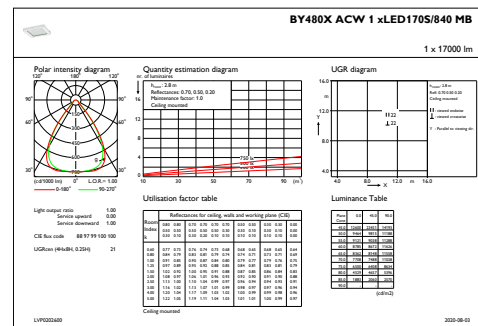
BY480X ACW 1 xLED170S/840 MB

1 x 17000 lm

Polar intensity diagram

120° 180° 120°

90° 90°

60° 60°

30° 0° 30°

(cd/1000 lm) C.G.R.: 1.00

0-180° 90-270°

Quantity estimation diagram

nr. of luminaires

$h_{room}$: 2.8 m

Reflectances: 0.70, 0.50, 0.20

Maintenance factor: 1.0

Ceiling mounted

750 lx

500 lx

10 30 50 70 90 (m)

UGR diagram

16.0

12.0

8.0

4.0

Y

$h_{room}$: 2.8 m

Refl: 0.70 0.50 0.20

Ceiling mounted

II 22

⊥ 22

4.0 8.0 12.0 m 16.0

X

Light output ratio 1.00

Service upward 0.00

Service downward 1.00

CIE flux code 88 97 99 100 100

UGRcen (4Hx8H, 0.25H) 21

Utilisation factor table

Reflectances for ceiling, walls and working plane (CIE)

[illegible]

Ceiling mounted

Luminance Table

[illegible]

(cd/m2)

LVP0202600

2020-08-03